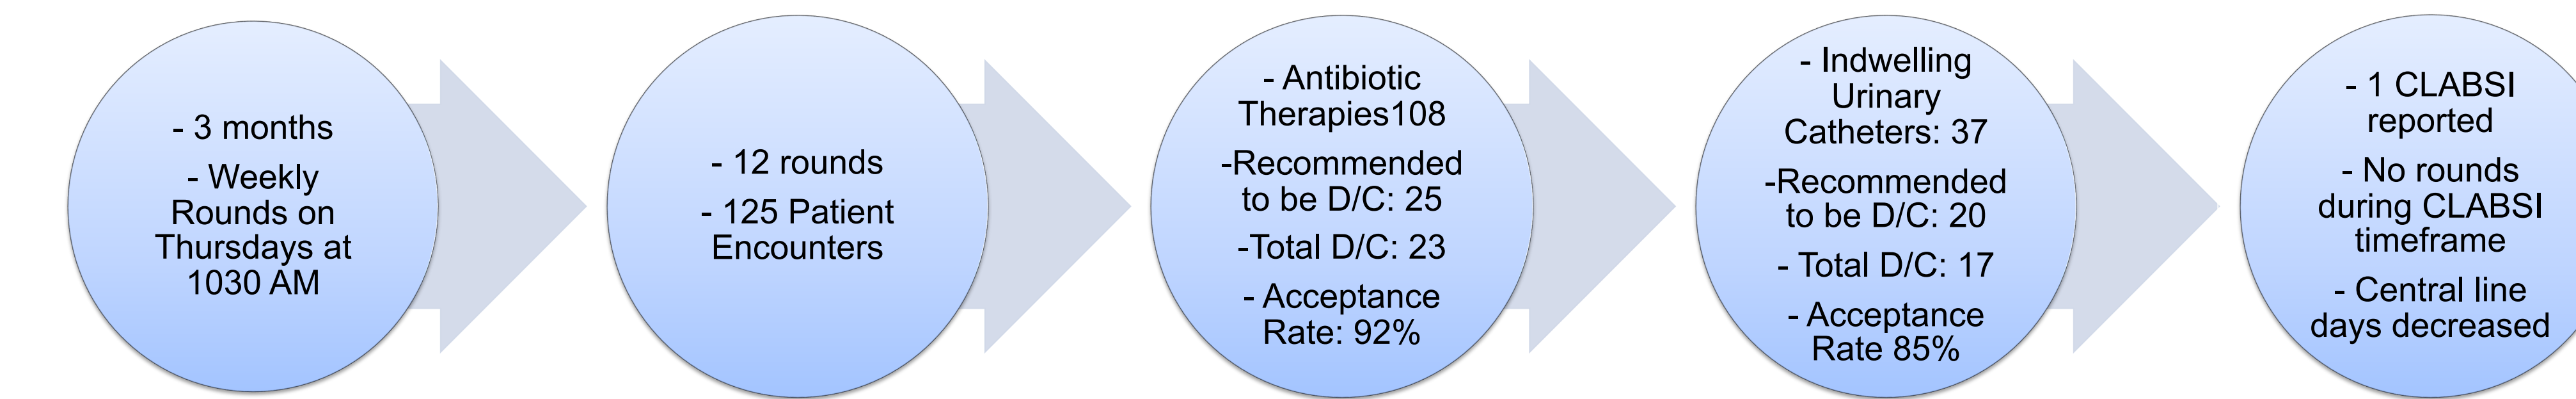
- 3 months

- Weekly Rounds on Thursdays at 1030 AM

- 12 rounds

- 125 Patient Encounters

- Antibiotic Therapies108

-Recommended to be D/C: 25

-Total D/C: 23

- Acceptance Rate: 92%

- Indwelling Urinary Catheters: 37

-Recommended to be D/C: 20

- Total D/C: 17

- Acceptance Rate 85%

- 1 CLABSI reported

- No rounds during CLABSI timeframe

- Central line days decreased